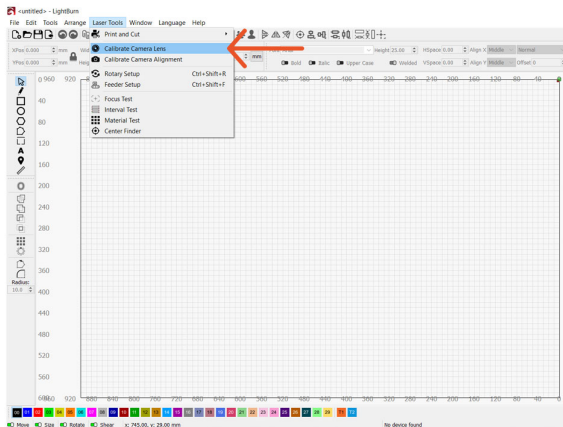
<untitled> - LightBurn
File Edit Tools Arrange Laser Tools Window Language Help

Print and Cut
Calibrate Camera Lens
Calibrate Camera Alignment
Rotary Setup Ctrl+Shift+R
Feeder Setup Ctrl+Shift+F
Focus Test
Interval Test
Material Test
Center Finder

XPos 0.000 mm
YPos 0.000 mm
mm
Bold Italic Upper Case Welded
Height 25.00 HSpace 0.00 Align X Middle Normal
VSpace 0.00 Align Y Middle Offset 0

0 960 920 600 560 520 480 440 400 360 320 280 240 200 160 120 80 40 0
40
80
120
160
200
240
280
320
360
400
440
480
520
560
600
960 920 880 840 800 760 720 680 640 600 560 520 480 440 400 360 320 280 240 200 160 120 80 40 0

Radius:
10.0

00 01 02 03 04 05 06 07 08 09 10 11 12 13 14 15 16 17 18 19 20 21 22 23 24 25 26 27 28 29 T1 T2
Move Size Rotate Shear x: 745.00, y: 29.00 mm No device found